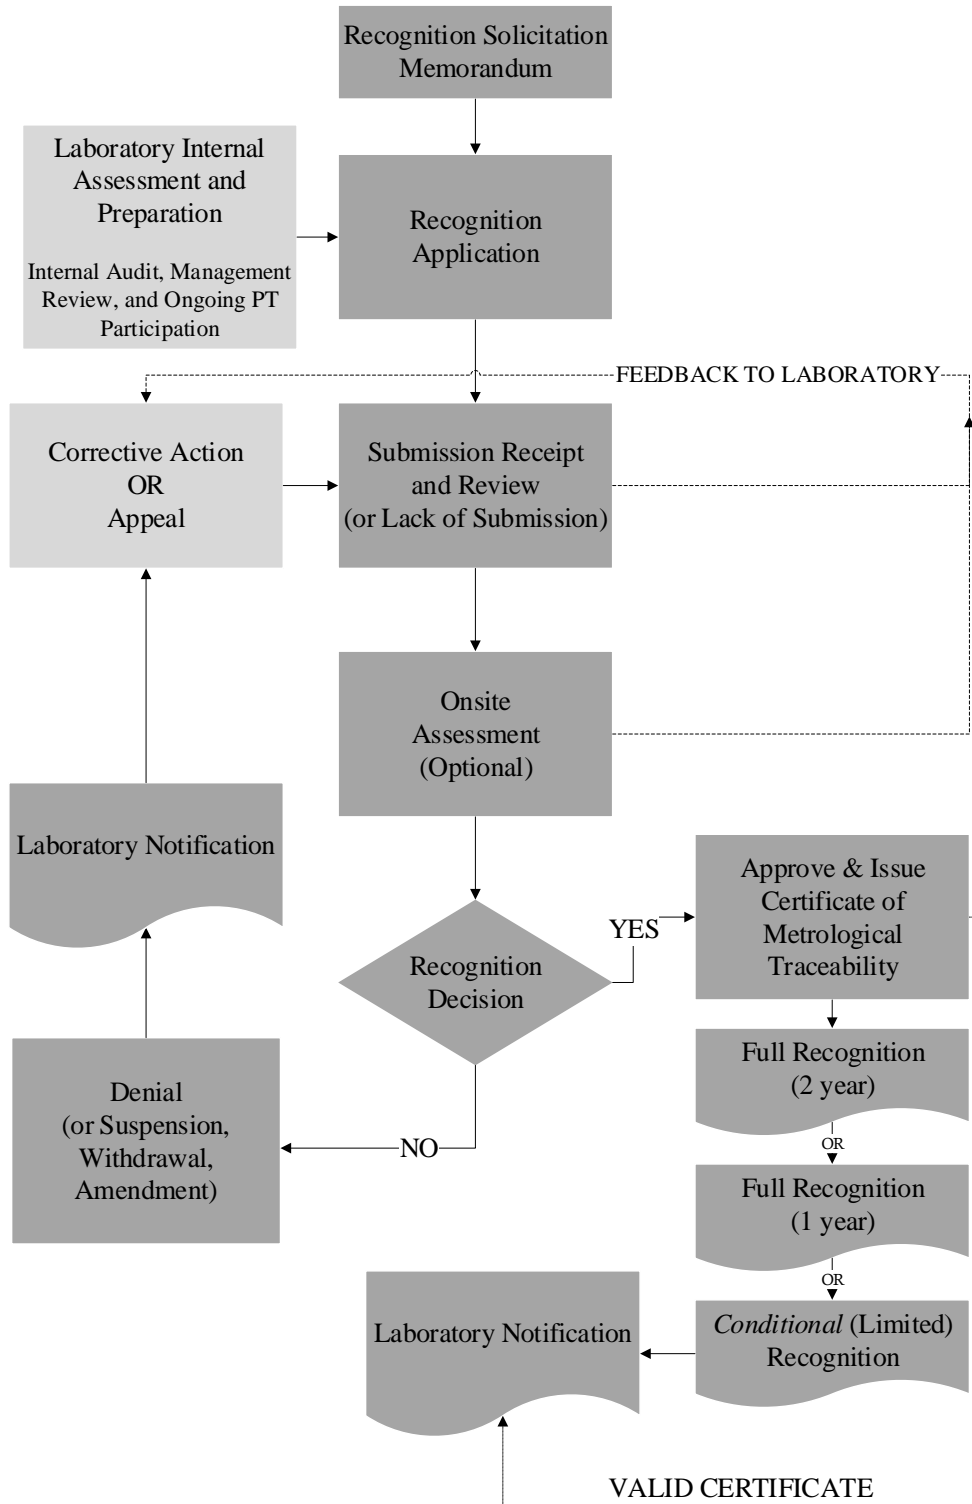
Recognition Solicitation Memorandum

Laboratory Internal Assessment and Preparation

Internal Audit, Management Review, and Ongoing PT Participation

Recognition Application

FEEDBACK TO LABORATORY

Corrective Action OR Appeal

Submission Receipt and Review (or Lack of Submission)

Onsite Assessment (Optional)

Laboratory Notification

Recognition Decision

YES

Approve & Issue Certificate of Metrological Traceability

Full Recognition (2 year)

OR

Full Recognition (1 year)

OR

Denial (or Suspension, Withdrawal, Amendment)

NO

Laboratory Notification

*Conditional* (Limited) Recognition

VALID CERTIFICATE